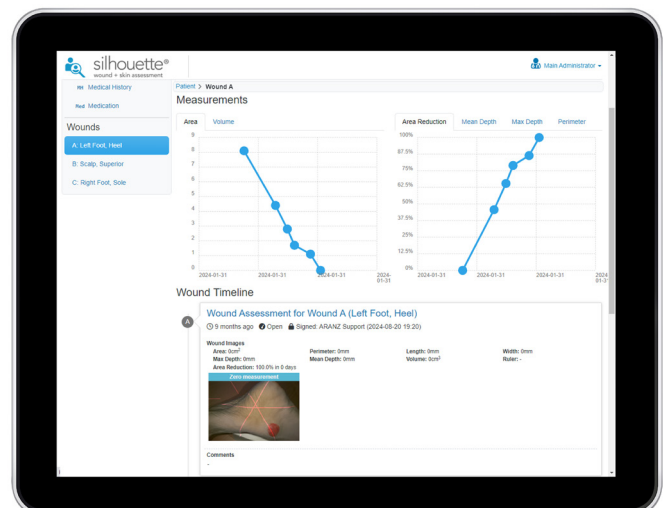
silhouette®
wound + skin assessment

Main Administrator

Medical History
Medication

Wounds

A: Left Foot, Heel
B: Scalp, Superior
C: Right Foot, Sole

Patient > Wound A

Measurements

Area | Volume

9
8
7
6
5
4
3
2
1
0

2024-01-31 2024-01-31 2024-01-31

Area Reduction | Mean Depth | Max Depth | Perimeter

100%
87.5%
75%
62.5%
50%
37.5%
25%
12.5%
0%

2024-01-31 2024-01-31 2024-01-31 2024-01-31

Wound Timeline

A

Wound Assessment for Wound A (Left Foot, Heel)

9 months ago Open Signed: ARANZ Support (2024-08-20 19:20)

Wound Images

Area: 0cm² Perimeter: 0mm Length: 0mm Width: 0mm
Max Depth: 0mm Mean Depth: 0mm Volume: 0cm³ Ruler: -
Area Reduction: 100.0% in 0 days

Zero measurement

Comments
-